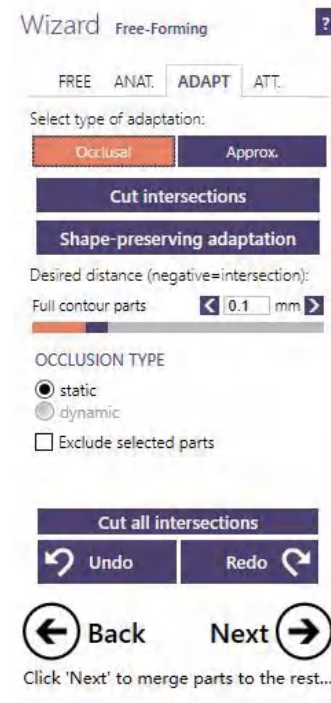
Wizard Free-Forming ?

FREE ANAT. ADAPT ATT.

Select type of adaptation:

Occlusal Approx.

Cut intersections

Shape-preserving adaptation

Desired distance (negative=intersection):

Full contour parts 0.1 mm

OCCLUSION TYPE

static
dynamic

Exclude selected parts

Cut all intersections

Undo Redo

Back Next

Click 'Next' to merge parts to the rest...